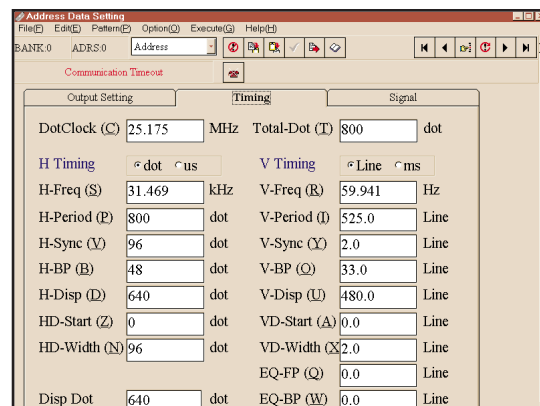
Address Data Setting
File(F) Edit(E) Pattern(P) Option(O) Execute(G) Help(H)
BANK:0 ADRS:0 Address
Communication Timeout
Output Setting | Timing | Signal

DotClock (C) 25.175 MHz
Total-Dot (T) 800 dot

H Timing ● dot ○ us
V Timing ● Line ○ ms

H-Freq (S) 31.469 kHz
V-Freq (R) 59.941 Hz
H-Period (P) 800 dot
V-Period (I) 525.0 Line
H-Sync (V) 96 dot
V-Sync (Y) 2.0 Line
H-BP (B) 48 dot
V-BP (O) 33.0 Line
H-Disp (D) 640 dot
V-Disp (U) 480.0 Line
HD-Start (Z) 0 dot
VD-Start (A) 0.0 Line
HD-Width (N) 96 dot
VD-Width (X) 2.0 Line
EQ-FP (Q) 0.0 Line
Disp Dot 640 dot
EQ-BP (W) 0.0 Line